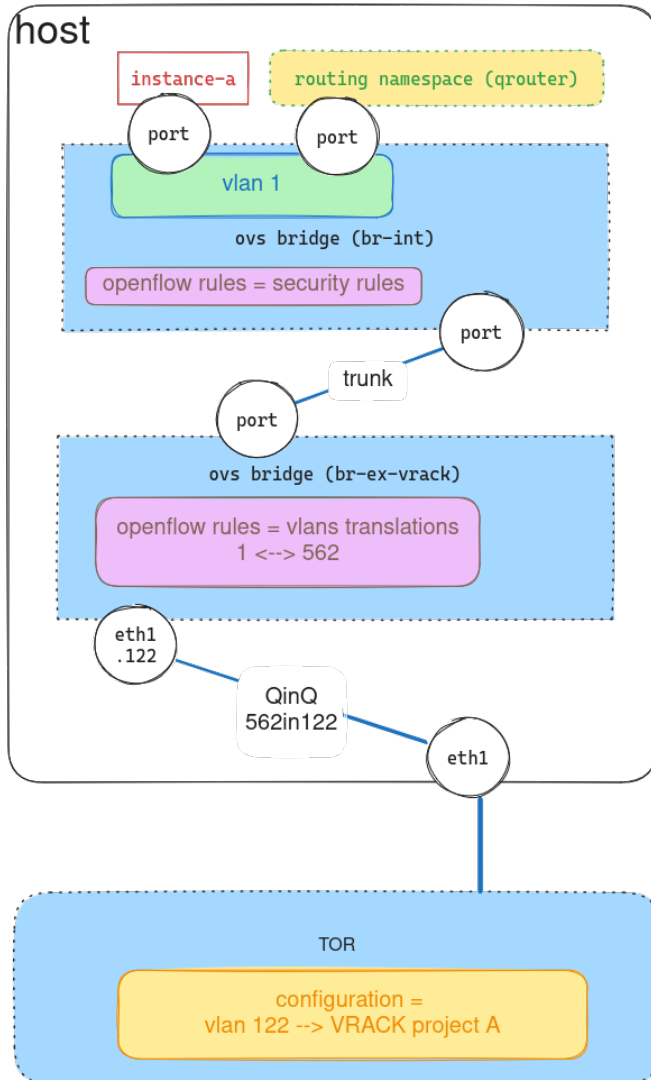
host

instance-a

routing namespace (qrouter)

port

port

vlan 1

ovs bridge (br-int)

openflow rules = security rules

port

trunk

port

ovs bridge (br-ex-vrack)

openflow rules = vlans translations
1 <--> 562

eth1
.122

QinQ
562in122

eth1

TOR

configuration =
vlan 122 --> VRACK project A